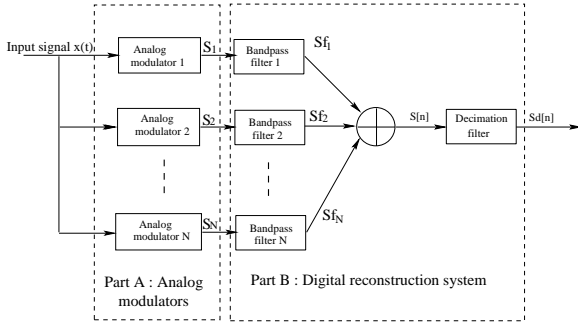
Input signal x(t)

Analog modulator 1

$S_1$

Bandpass filter 1

$Sf_1$

Analog modulator 2

$S_2$

Bandpass filter 2

$Sf_2$

S[n]

Decimation filter

Sd[n]

Analog modulator N

$S_N$

Bandpass filter N

$Sf_N$

Part A : Analog modulators

Part B : Digital reconstruction system